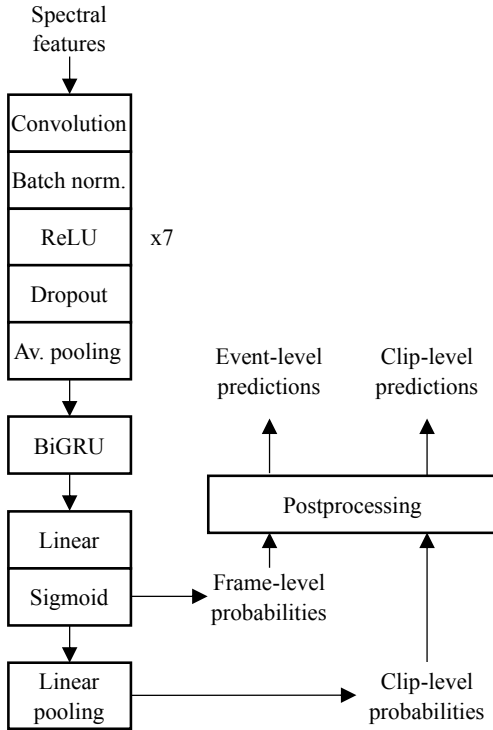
Spectral features

Convolution

Batch norm.

ReLU

x7

Dropout

Av. pooling

Event-level predictions

Clip-level predictions

BiGRU

Postprocessing

Linear

Sigmoid

Frame-level probabilities

Linear pooling

Clip-level probabilities